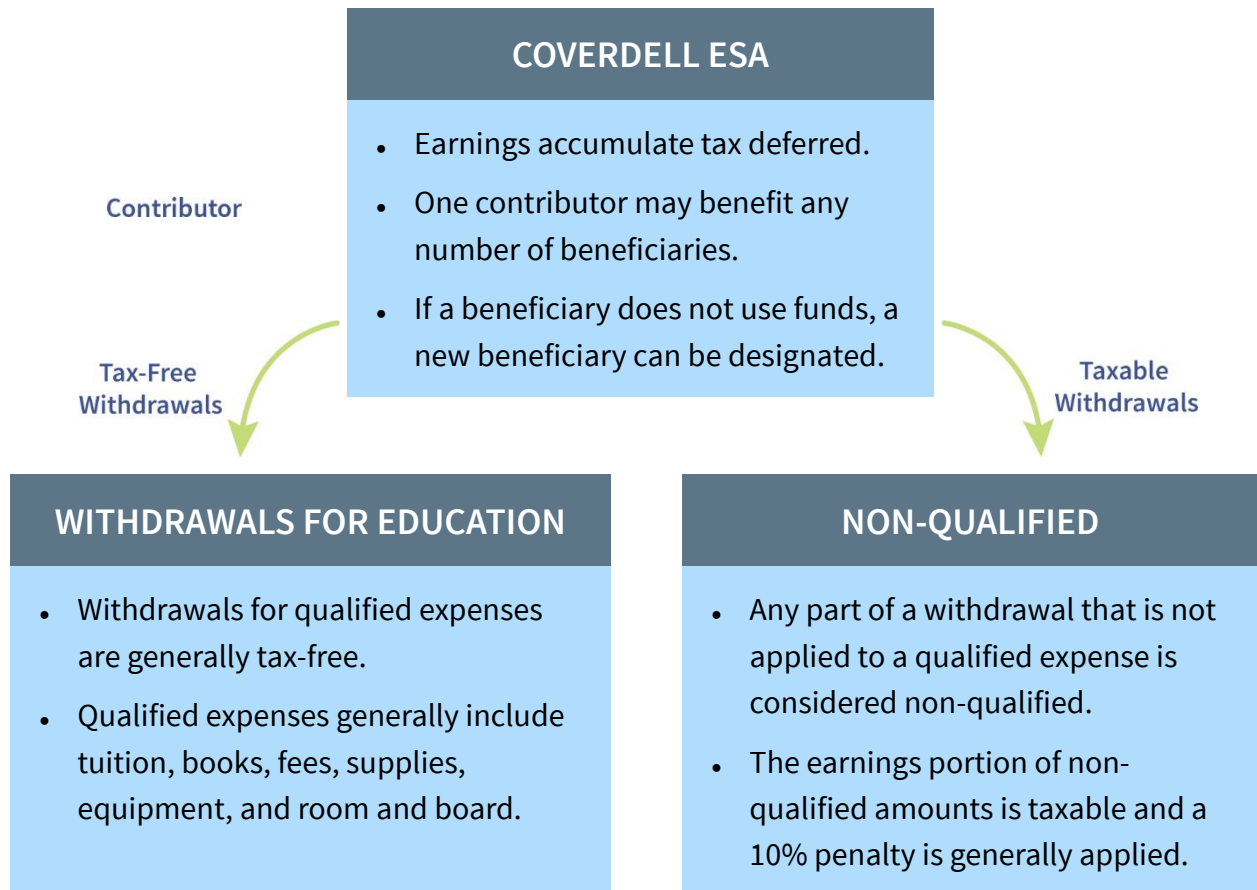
COVERDELL ESA

- Earnings accumulate tax deferred.
- One contributor may benefit any number of beneficiaries.
- If a beneficiary does not use funds, a new beneficiary can be designated.

Contributor

Tax-Free Withdrawals

Taxable Withdrawals

WITHDRAWALS FOR EDUCATION

- Withdrawals for qualified expenses are generally tax-free.
- Qualified expenses generally include tuition, books, fees, supplies, equipment, and room and board.

NON-QUALIFIED

- Any part of a withdrawal that is not applied to a qualified expense is considered non-qualified.
- The earnings portion of non-qualified amounts is taxable and a 10% penalty is generally applied.